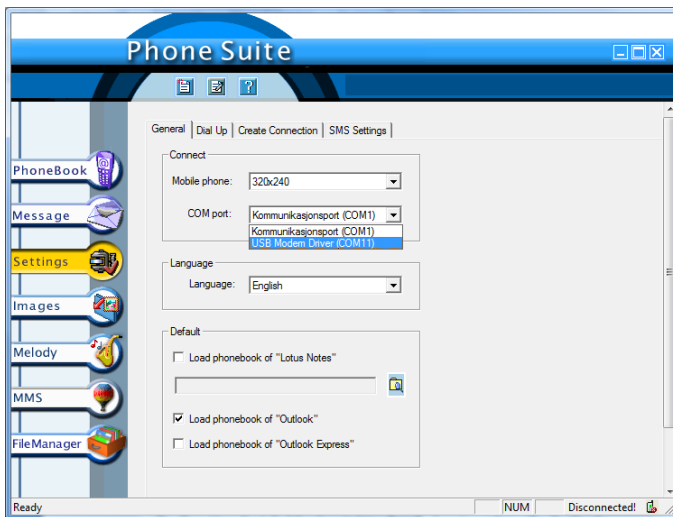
Phone Suite

PhoneBook
Message
Settings
Images
Melody
MMS
FileManager

General | Dial Up | Create Connection | SMS Settings

Connect

Mobile phone: 320x240

COM port: Kommunikasjonsport (COM1)
Kommunikasjonsport (COM1)
USB Modem Driver (COM11)

Language

Language: English

Default

Load phonebook of "Lotus Notes"

Load phonebook of "Outlook"

Load phonebook of "Outlook Express"

Ready | NUM | Disconnected!